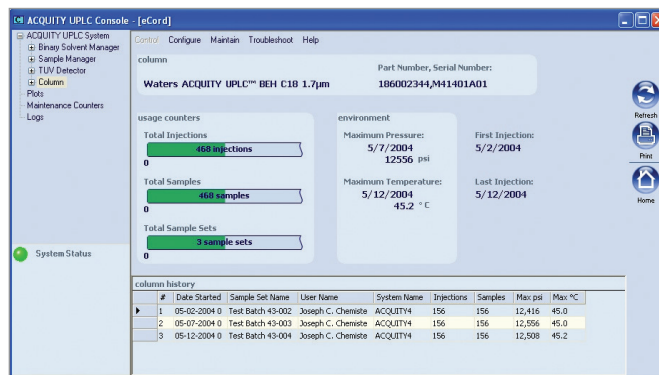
ACQUITY UPLC Console - [eCord]

ACQUITY UPLC System
Binary Solvent Manager
Sample Manager
TUV Detector
Column
Plots
Maintenance Counters
Logs

System Status

Control Configure Maintain Troubleshoot Help

column
Waters ACQUITY UPLC™ BEH C18 1.7µm
Part Number, Serial Number:
186002344,M41401A01

usage counters
Total Injections
468 injections
0
Total Samples
468 samples
0
Total Sample Sets
3 sample sets
0

environment
Maximum Pressure:
5/7/2004
12556 psi
Maximum Temperature:
5/12/2004
45.2 °C
First Injection:
5/2/2004
Last Injection:
5/12/2004

Refresh
Print
Home

column history

| # | Date Started | Sample Set Name | User Name | System Name | Injections | Samples | Max psi | Max °C |
|---|---|---|---|---|---|---|---|---|
| 1 | 05-02-2004 0 | Test Batch 43-002 | Joseph C. Chemiste | ACQUITY4 | 156 | 156 | 12,416 | 45.0 |
| 2 | 05-07-2004 0 | Test Batch 43-003 | Joseph C. Chemiste | ACQUITY4 | 156 | 156 | 12,556 | 45.0 |
| 3 | 05-12-2004 0 | Test Batch 43-004 | Joseph C. Chemiste | ACQUITY4 | 156 | 156 | 12,508 | 45.2 |